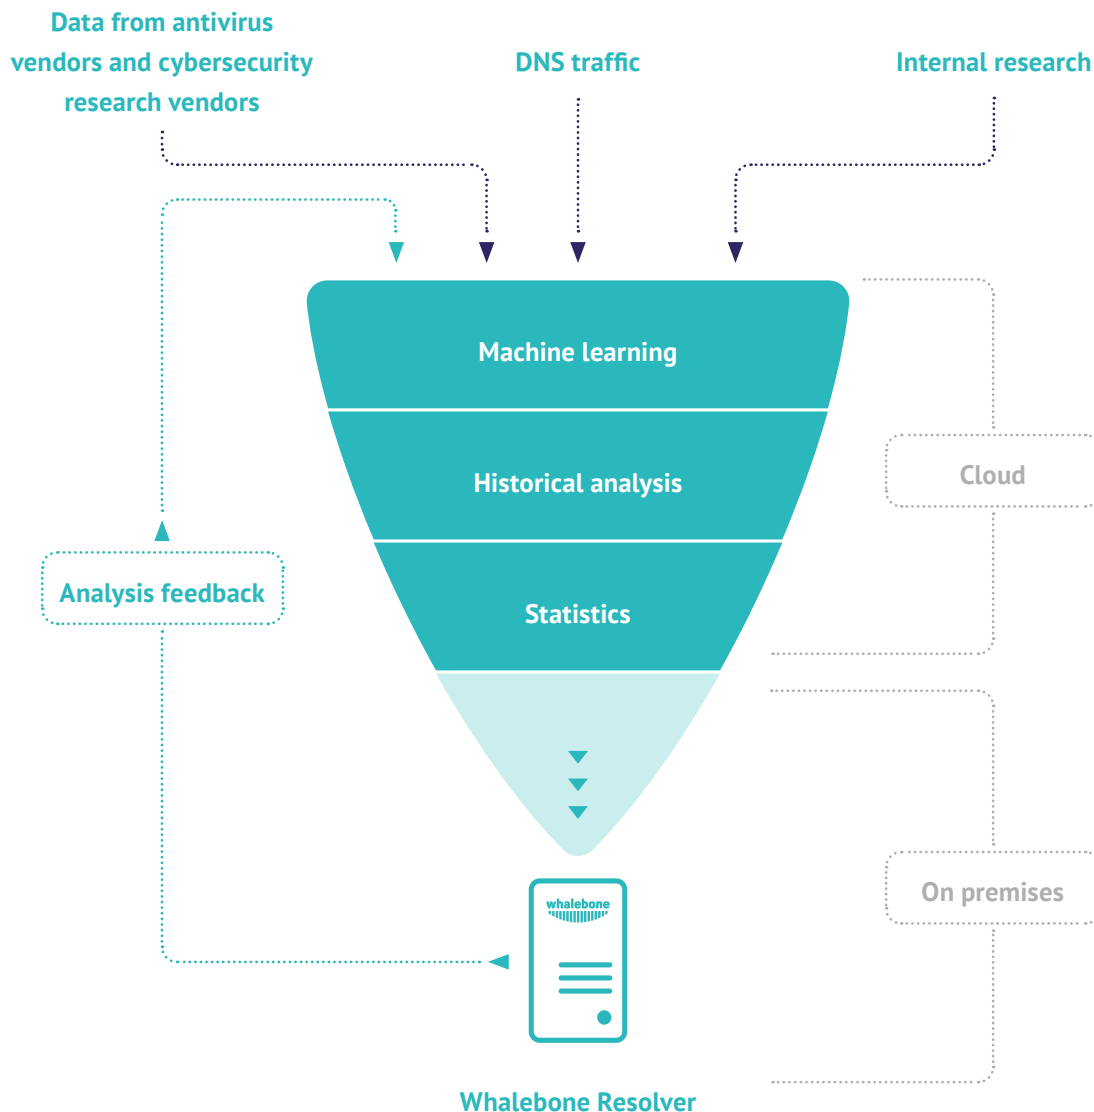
Data from antivirus vendors and cybersecurity research vendors

DNS traffic

Internal research

Machine learning

Historical analysis

Statistics

Cloud

Analysis feedback

On premises

whalebone

Whalebone Resolver